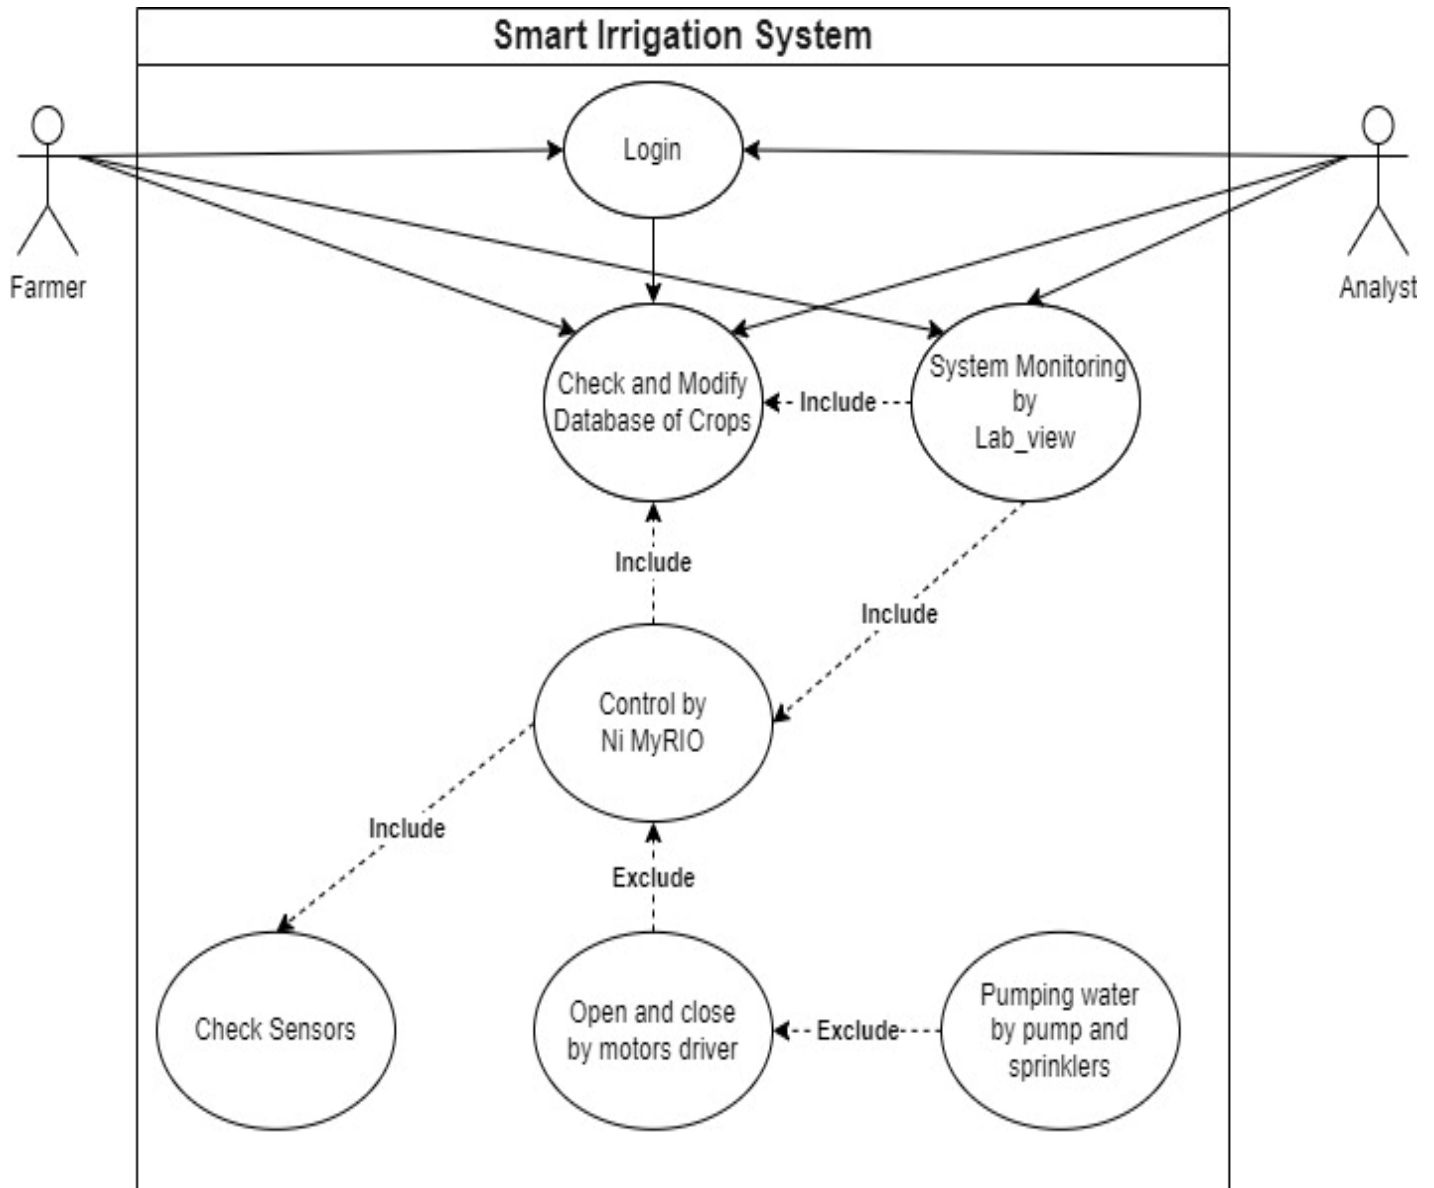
Smart Irrigation System

Farmer

Analyst

Login

Check and Modify Database of Crops

Include

System Monitoring by Lab_view

Include

Include

Control by Ni MyRIO

Include

Exclude

Check Sensors

Open and close by motors driver

Exclude

Pumping water by pump and sprinklers